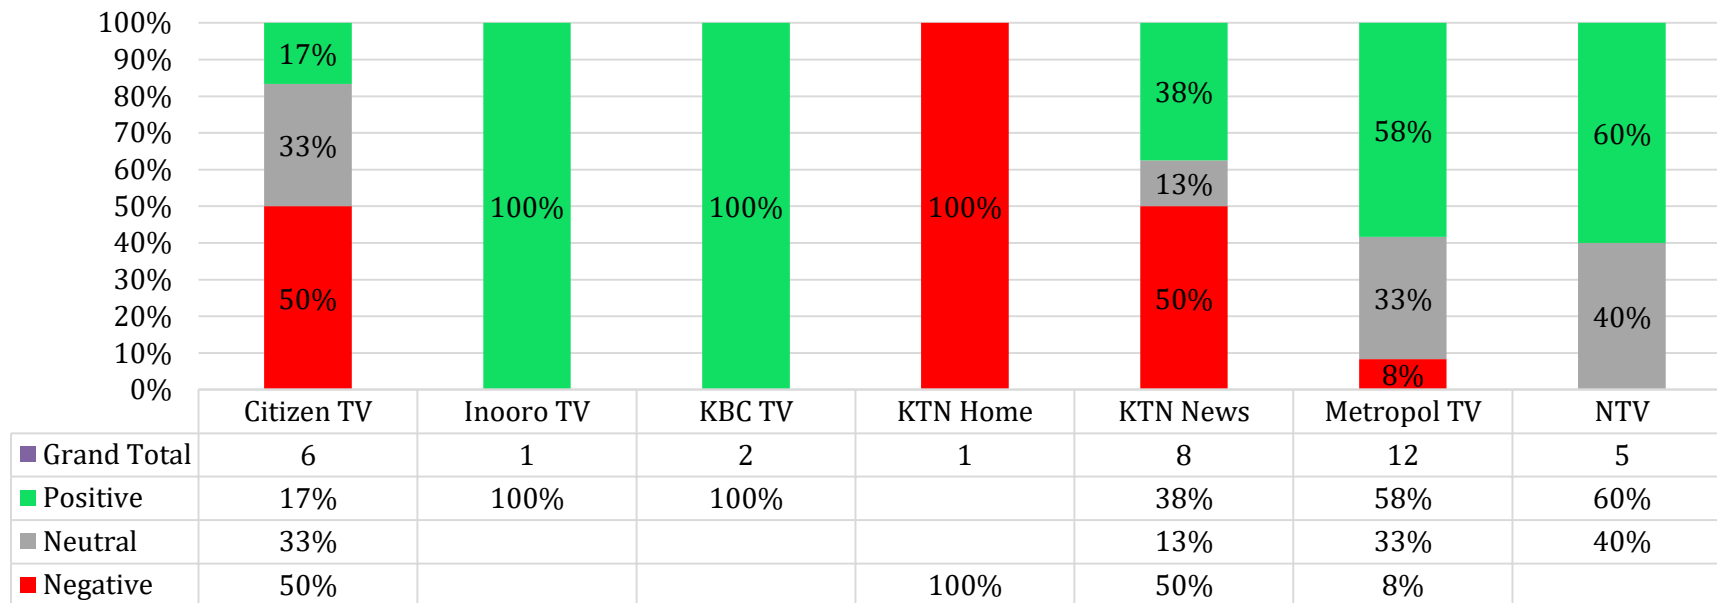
100%
90%
80%
70%
60%
50%
40%
30%
20%
10%
0%

17%
33%
50%
100%
100%
100%
38%
13%
50%
58%
33%
8%
60%
40%

|  | Citizen TV | Inooro TV | KBC TV | KTN Home | KTN News | Metropol TV | NTV |
|---|---|---|---|---|---|---|---|
| Grand Total | 6 | 1 | 2 | 1 | 8 | 12 | 5 |
| Positive | 17% | 100% | 100% |  | 38% | 58% | 60% |
| Neutral | 33% |  |  |  | 13% | 33% | 40% |
| Negative | 50% |  |  | 100% | 50% | 8% |  |